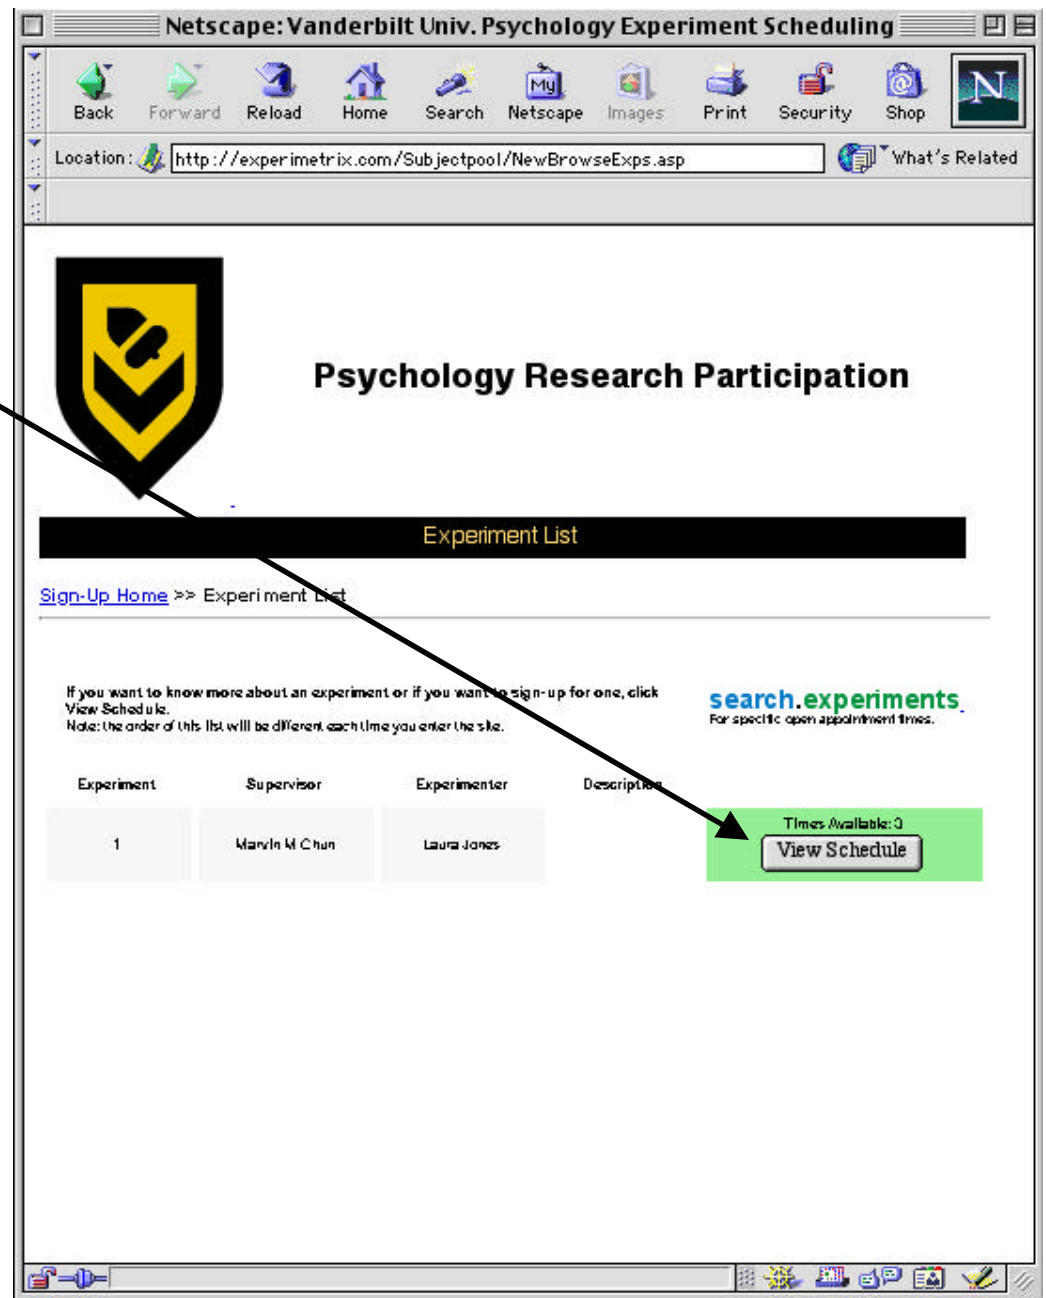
Netscape: Vanderbilt Univ. Psychology Experiment Scheduling

Back Forward Reload Home Search Netscape Images Print Security Shop

Location: http://experimetrix.com/Subjectpool/NewBrowseExps.asp

What's Related

Psychology Research Participation

Experiment List

Sign-Up Home >> Experiment List

If you want to know more about an experiment or if you want to sign-up for one, click View Schedule.
Note: the order of this list will be different each time you enter the site.

search.experiments
For specific open appointment times.

| Experiment | Supervisor | Experimenter | Description | |
|---|---|---|---|---|
| 1 | Marvin M Chun | Laura Jones | | Times Available: 3 View Schedule |